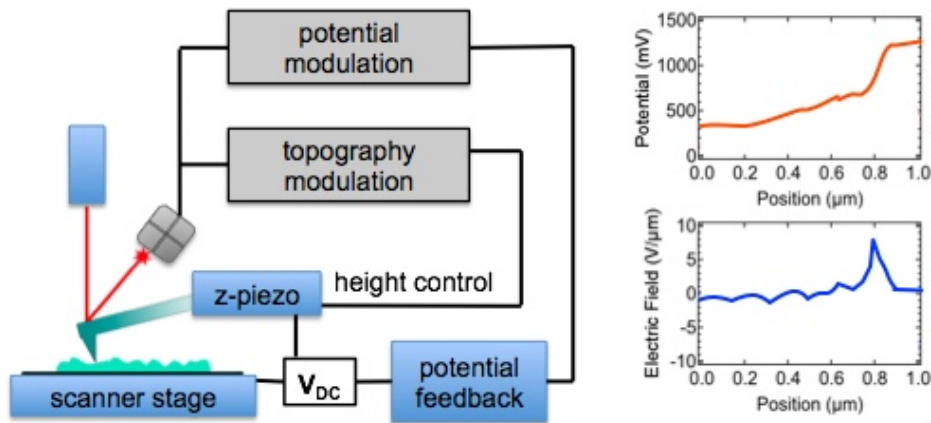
potential modulation

topography modulation

height control

z-piezo

scanner stage

$V_{DC}$

potential feedback

Potential (mV)

1500

1000

500

0

0.0 0.2 0.4 0.6 0.8 1.0

Position (µm)

Electric Field (V/µm)

10

5

0

-5

-10

0.0 0.2 0.4 0.6 0.8 1.0

Position (µm)